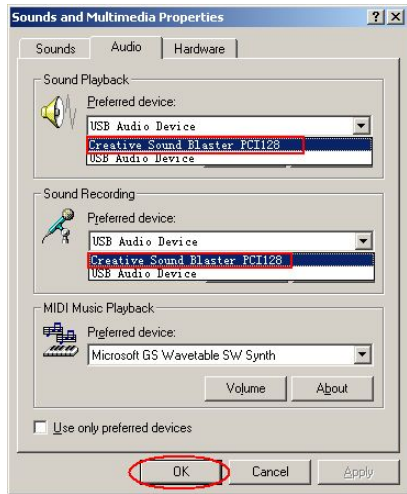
Sounds and Multimedia Properties

?

X

Sounds

Audio

Hardware

Sound Playback

Preferred device:

USB Audio Device

Creative Sound Blaster PCI128

USB Audio Device

Sound Recording

Preferred device:

USB Audio Device

Creative Sound Blaster PCI128

USB Audio Device

MIDI Music Playback

Preferred device:

Microsoft GS Wavetable SW Synth

Volume

About

Use only preferred devices

OK

Cancel

Apply